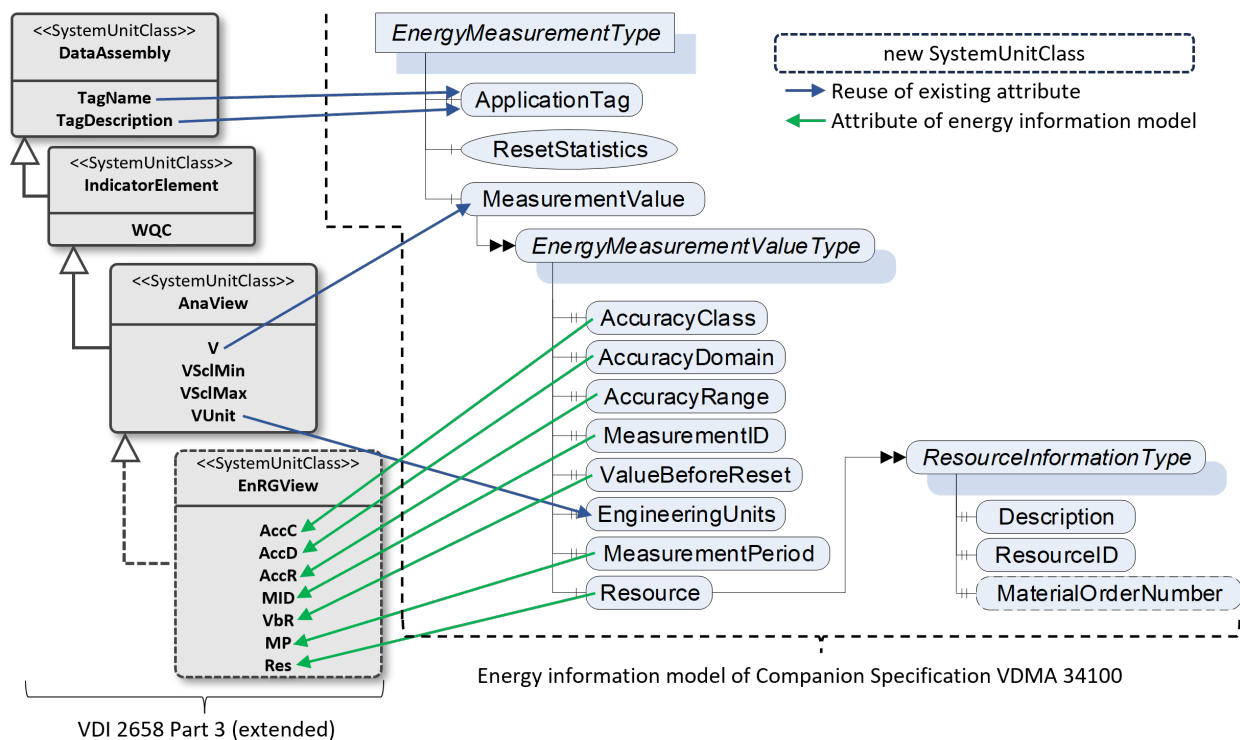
<<SystemUnitClass>>
DataAssembly

TagName
TagDescription

<<SystemUnitClass>>
IndicatorElement

WQC

<<SystemUnitClass>>
AnaView

V
VSclMin
VSclMax
VUnit

<<SystemUnitClass>>
EnRGView

AccC
AccD
AccR
MID
VbR
MP
Res

VDI 2658 Part 3 (extended)

EnergyMeasurementType
ApplicationTag
ResetStatistics
MeasurementValue
EnergyMeasurementValueType
AccuracyClass
AccuracyDomain
AccuracyRange
MeasurementID
ValueBeforeReset
EngineeringUnits
MeasurementPeriod
Resource
ResourceInformationType
Description
ResourceID
MaterialOrderNumber

new SystemUnitClass
Reuse of existing attribute
Attribute of energy information model

Energy information model of Companion Specification VDMA 34100